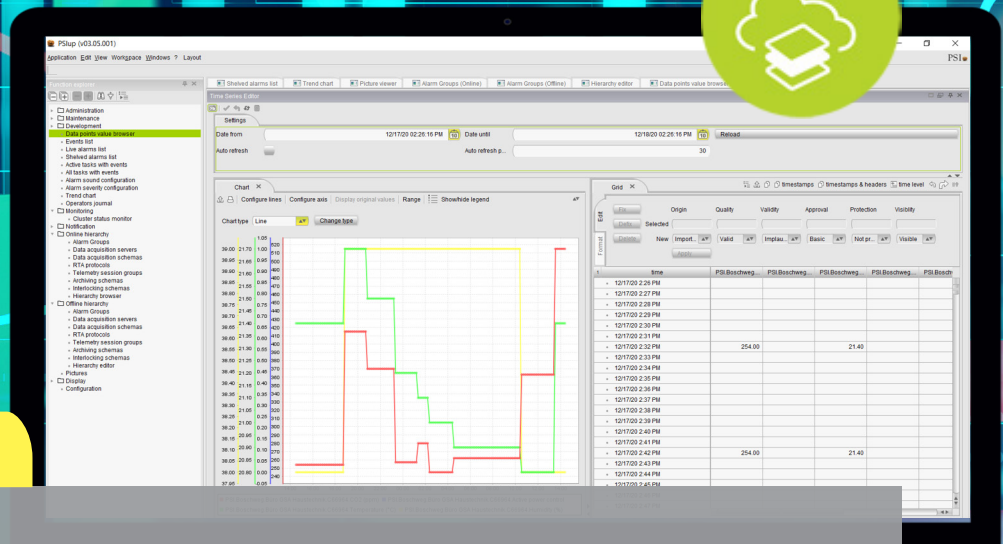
PSIup (v03.05.001)

Application Edit View Workspace Windows ? Layout

PSI

Function explorer

Administration
Maintenance
Development
Data points value browser
Events list
Live alarms list
Shelved alarms list
Active tasks with events
All tasks with events
Alarm sound configuration
Alarm severity configuration
Trend chart
Operators journal
Monitoring
Cluster status monitor
Notification
Online hierarchy
Alarm Groups
Data acquisition servers
Data acquisition schemas
RTA protocols
Telemetry session groups
Archiving schemas
Interlocking schemas
Hierarchy browser
Offline hierarchy
Alarm Groups
Data acquisition servers
Data acquisition schemas
RTA protocols
Telemetry session groups
Archiving schemas
Interlocking schemas
Hierarchy editor
Pictures
Display
Configuration

Shelved alarms list | Trend chart | Picture viewer | Alarm Groups (Online) | Alarm Groups (Offline) | Hierarchy editor | Data points value browser

Time Series Editor

Settings

Date from 12/17/20 02:26:16 PM
Date until 12/18/20 02:26:16 PM
Reload
Auto refresh
Auto refresh p... 30

Chart
Configure lines | Configure axis | Display original values | Range | Show/hide legend
Chart type Line
Change type

39.00 21.70 1.05 520
38.95 21.65 1.00 510
38.90 21.60 0.95 500
38.85 21.55 0.90 490
38.80 21.50 0.85 480
38.75 21.45 0.80 470
38.70 21.40 0.75 460
38.65 21.35 0.70 450
38.60 21.30 0.65 440
38.55 21.25 0.60 430
38.50 21.20 0.55 420
38.45 21.15 0.50 410
38.40 21.10 0.45 400
38.35 21.05 0.40 390
38.30 21.00 0.35 380
38.25 20.95 0.30 370
38.20 20.90 0.25 360
38.15 20.85 0.20 350
38.10 20.80 0.15 340
38.05 20.75 0.10 330
38.00 20.70 0.05 320
37.95 20.65 0.00 310
300
290
280
270
260
250
240

Grid
timestamps | timestamps & headers | time level

Edit
Format
File
Defs
Delete
Selected
New
Origin
Import...
Quality
Valid
Validity
Implau...
Approval
Basic
Protection
Not pr...
Visibility
Visible
Apply

| | time | PSI.Boschweg... | PSI.Boschweg... | PSI.Boschweg... | PSI.Boschweg... | PSI.Bosch |
|---|---|---|---|---|---|---|
| | 12/17/20 2:26 PM | | | | | |
| | 12/17/20 2:27 PM | | | | | |
| | 12/17/20 2:28 PM | | | | | |
| | 12/17/20 2:29 PM | | | | | |
| | 12/17/20 2:30 PM | | | | | |
| | 12/17/20 2:31 PM | | | | | |
| | 12/17/20 2:32 PM | 254.00 | | 21.40 | | |
| | 12/17/20 2:33 PM | | | | | |
| | 12/17/20 2:34 PM | | | | | |
| | 12/17/20 2:35 PM | | | | | |
| | 12/17/20 2:36 PM | | | | | |
| | 12/17/20 2:37 PM | | | | | |
| | 12/17/20 2:38 PM | | | | | |
| | 12/17/20 2:39 PM | | | | | |
| | 12/17/20 2:40 PM | | | | | |
| | 12/17/20 2:41 PM | | | | | |
| | 12/17/20 2:42 PM | 254.00 | | 21.40 | | |
| | 12/17/20 2:43 PM | | | | | |
| | 12/17/20 2:44 PM | | | | | |
| | 12/17/20 2:45 PM | | | | | |